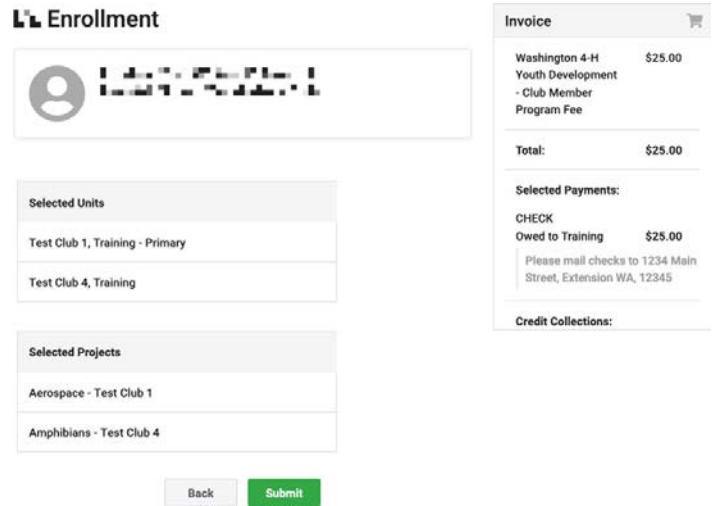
Enrollment

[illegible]
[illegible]

Selected Units

Test Club 1, Training - Primary

Test Club 4, Training

Selected Projects

Aerospace - Test Club 1

Amphibians - Test Club 4

Back Submit

Invoice

| Washington 4-H Youth Development - Club Member Program Fee | $25.00 |
|---|---|
| Total: | $25.00 |

Selected Payments:

CHECK
Owed to Training $25.00
Please mail checks to 1234 Main Street, Extension WA, 12345

Credit Collections: